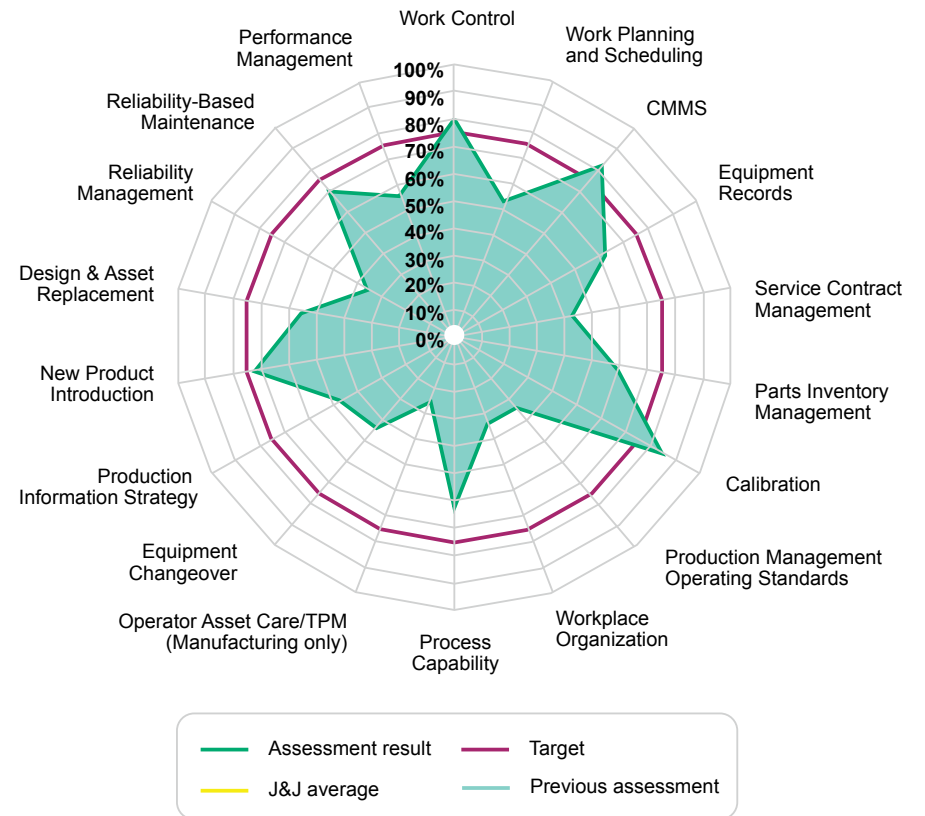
Work Control

Work Planning and Scheduling

CMMS

Equipment Records

Service Contract Management

Parts Inventory Management

Calibration

Production Management Operating Standards

Workplace Organization

Process Capability

Operator Asset Care/TPM (Manufacturing only)

Equipment Changeover

Production Information Strategy

New Product Introduction

Design & Asset Replacement

Reliability Management

Reliability-Based Maintenance

Performance Management

100%
90%
80%
70%
60%
50%
40%
30%
20%
10%
0%

Assessment result
Target
J&J average
Previous assessment